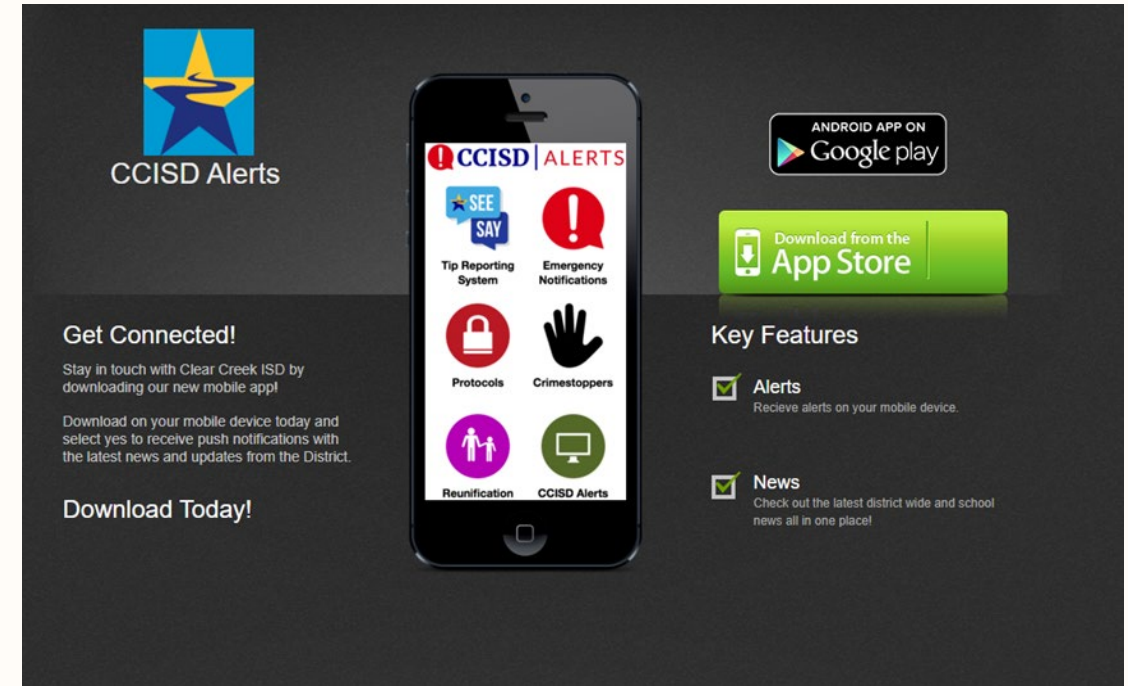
CCISD Alerts

CCISD | ALERTS

SEE SAY

Tip Reporting System

Emergency Notifications

Protocols

Crimestoppers

Reunification

CCISD Alerts

ANDROID APP ON Google play

Download from the App Store

Get Connected!

Stay in touch with Clear Creek ISD by downloading our new mobile app!

Download on your mobile device today and select yes to receive push notifications with the latest news and updates from the District.

Download Today!

Key Features

Alerts
Recieve alerts on your mobile device.

News
Check out the latest district wide and school news all in one place!